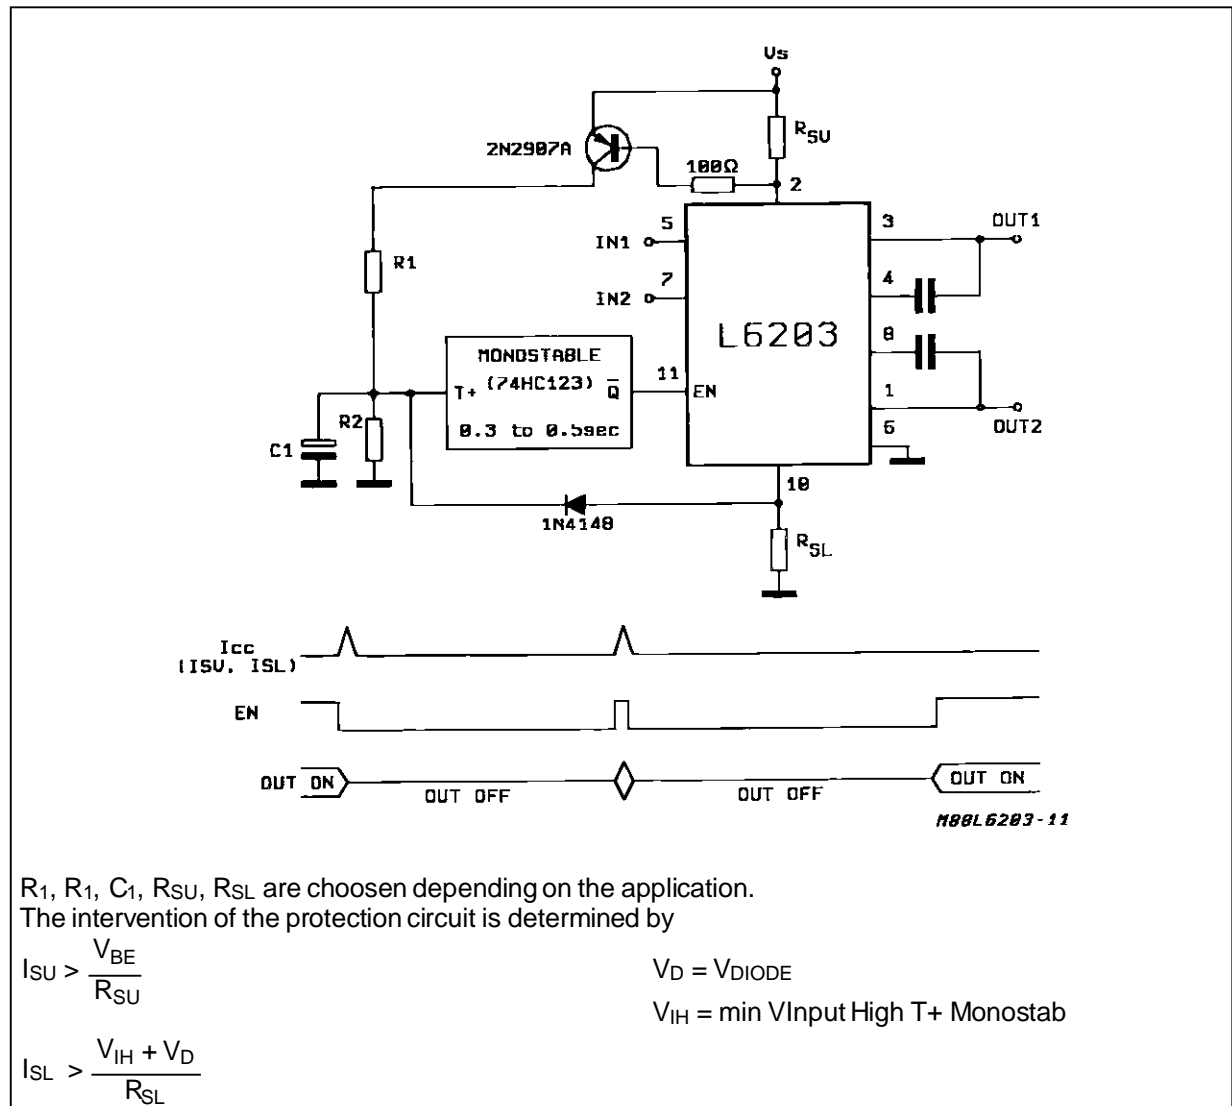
Vs

2N2907A

$R_{SU}$

100Ω

2

5

IN1

7

IN2

3

OUT1

4

L6203

8

R1

MONOSTABLE

T+ (74HC123) $\overline{Q}$

0.3 to 0.5sec

11

EN

1

OUT2

6

C1

R2

10

1N4148

$R_{SL}$

Icc (ISU, ISL)

EN

OUT ON

OUT OFF

OUT OFF

OUT ON

M88L6203-11

$R_1$, $R_1$, $C_1$, $R_{SU}$, $R_{SL}$ are choosen depending on the application.
The intervention of the protection circuit is determined by

$I_{SU} > \frac{V_{BE}}{R_{SU}}$

$V_D = V_{DIODE}$

$V_{IH}$ = min VInput High T+ Monostab

$I_{SL} > \frac{V_{IH} + V_D}{R_{SL}}$